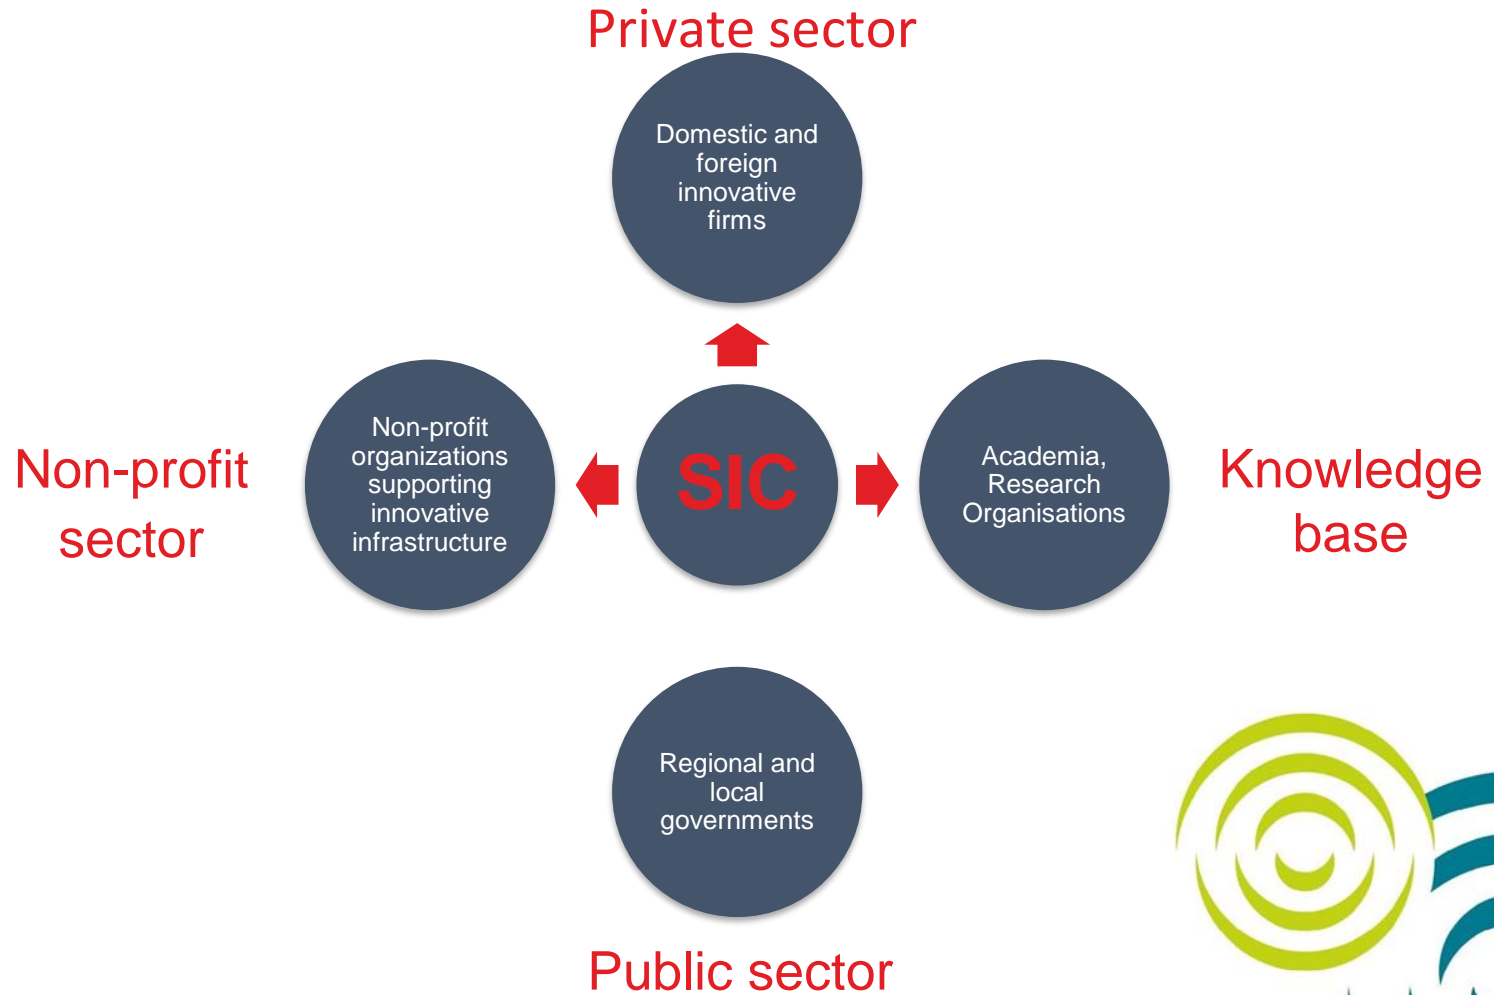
Private sector

Domestic and foreign innovative firms

Non-profit sector

Non-profit organizations supporting innovative infrastructure

SIC

Academia, Research Organisations

Knowledge base

Regional and local governments

Public sector